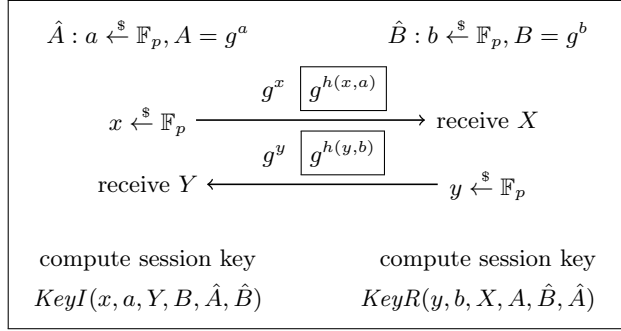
$\hat{A} : a \xleftarrow{\$} \mathbb{F}_p, A = g^a$

$\hat{B} : b \xleftarrow{\$} \mathbb{F}_p, B = g^b$

$x \xleftarrow{\$} \mathbb{F}_p$ $\xrightarrow{g^x \quad \boxed{g^{h(x,a)}}}$ receive $X$

receive $Y$ $\xleftarrow{g^y \quad \boxed{g^{h(y,b)}}}$ $y \xleftarrow{\$} \mathbb{F}_p$

compute session key

$KeyI(x, a, Y, B, \hat{A}, \hat{B})$

compute session key

$KeyR(y, b, X, A, \hat{B}, \hat{A})$